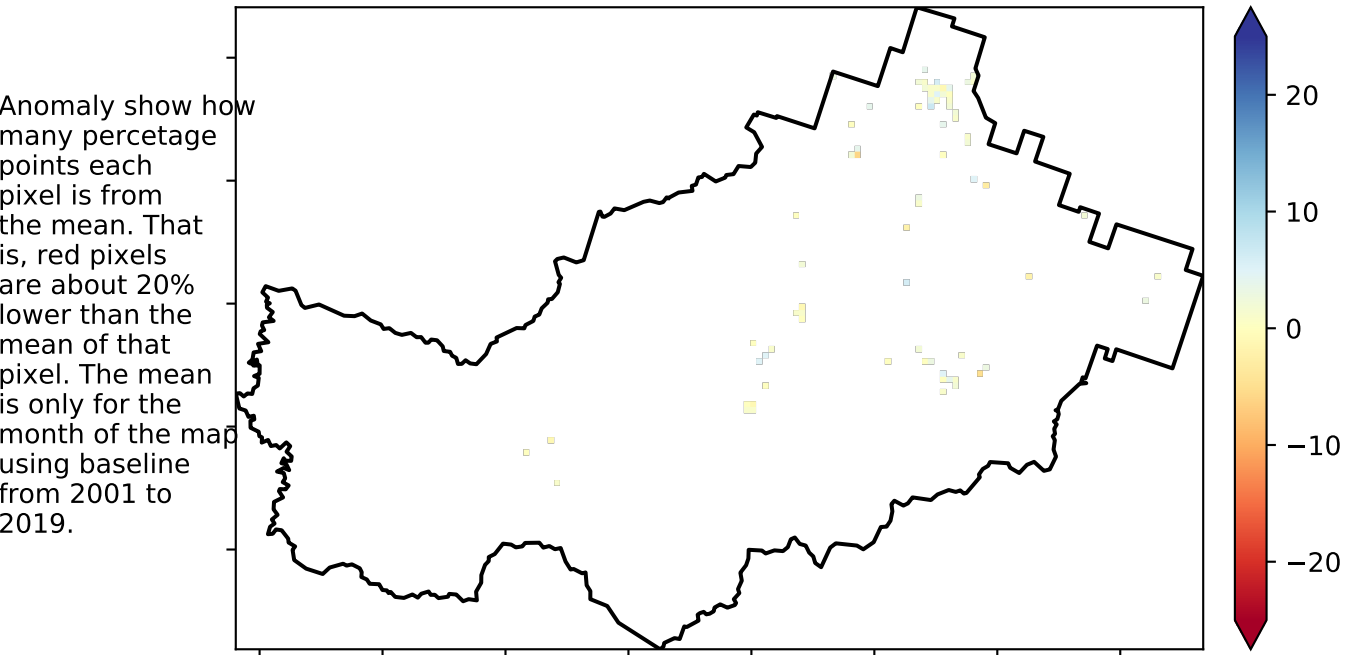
Anomaly show how many percetage points each pixel is from the mean. That is, red pixels are about 20% lower than the mean of that pixel. The mean is only for the month of the map using baseline from 2001 to 2019.

20
10
0
−10
−20